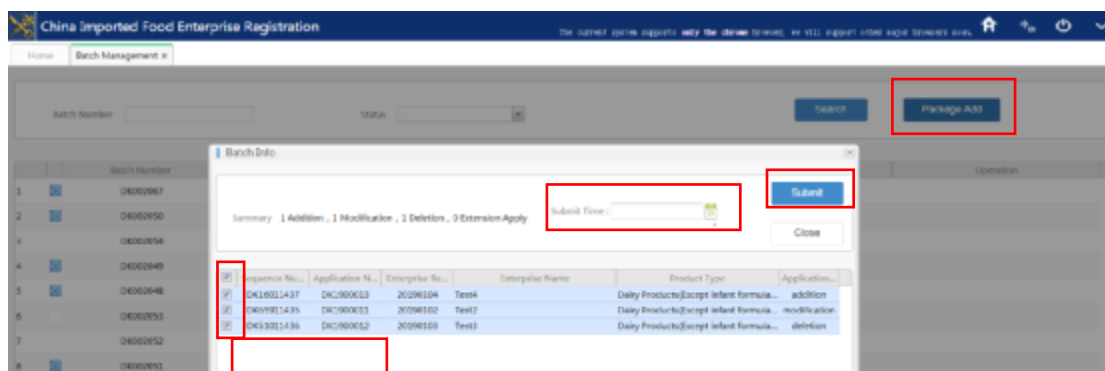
China Imported Food Enterprise Registration

The current system supports only the chrome browser, we will support other major browsers soon.

Home | Batch Management ×

Batch Number

Status

Search

Package Add

Batch Number

Operation

| | Batch Number |
|---|---|
| 1 | D40002967 |
| 2 | D40002950 |
| 3 | D40002956 |
| 4 | D40002949 |
| 5 | D40002948 |
| 6 | D40002953 |
| 7 | D40002952 |
| 8 | D40002951 |

Batch Info

Summary 1 Addition , 1 Modification , 1 Deletion , 0 Extension Apply

Submit Time :

Submit

Close

| | Sequence Nu... | Application N... | Enterprise Re... | Enterprise Name | Product Type | Application... |
|---|---|---|---|---|---|---|
| ☑ | DK16011437 | DIC/900013 | 20190104 | Test4 | Dairy Products(Except infant formula... | addition |
| ☑ | DK69901435 | DIC/900011 | 20190102 | Test2 | Dairy Products(Except infant formula... | modification |
| ☑ | DK51011436 | DIC/900012 | 20190103 | Test3 | Dairy Products(Except infant formula... | deletion |